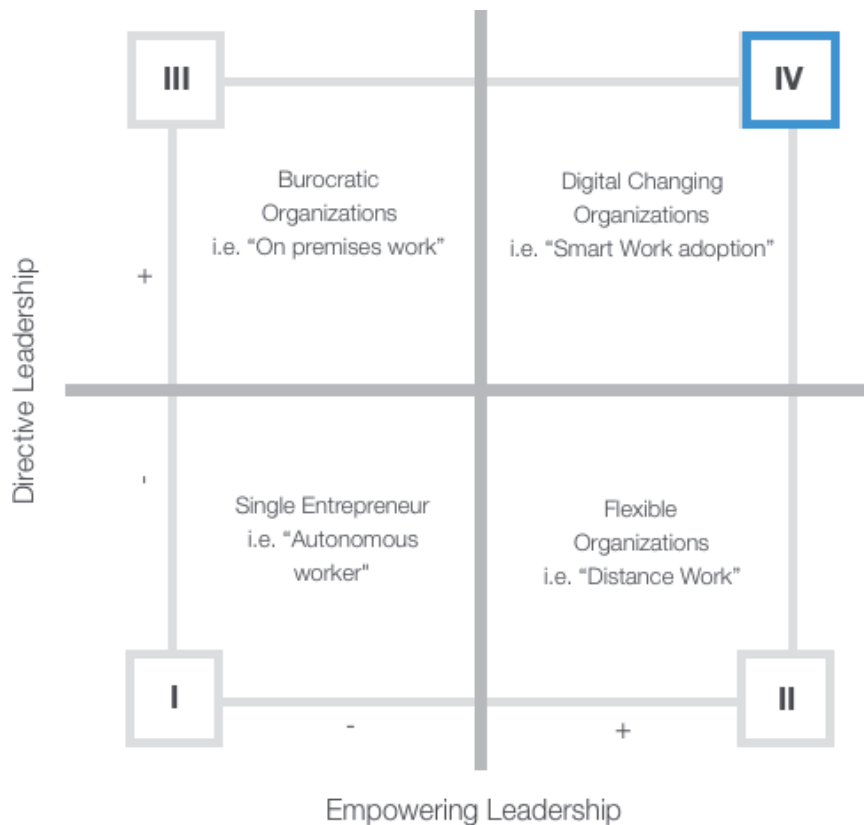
III

IV

Directive Leadership

+

Burocratic Organizations i.e. “On premises work”

Digital Changing Organizations i.e. “Smart Work adoption”

-

Single Entrepreneur i.e. “Autonomous worker”

Flexible Organizations i.e. “Distance Work”

I

II

-

+

Empowering Leadership